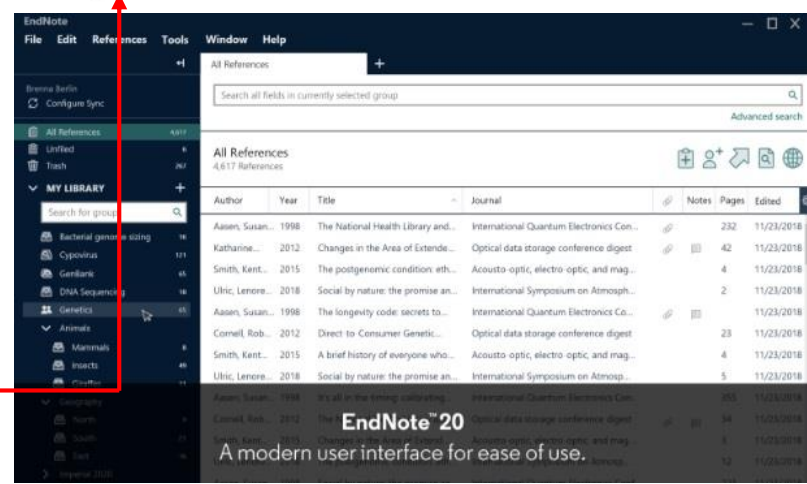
EndNote

File Edit References Tools Window Help

All References +

Brenna Berlin
Configure Sync

All References 4,617
Unfiled 6
Trash 267

MY LIBRARY +

Search for group

Bacterial genome sizing 18
Cypovirus 121
GenBank 65
DNA Sequencing 18
Genetics 65
Animals
Mammals 6
Insects 49
Giraffes
Geography
North
South
East
Imperial 2020

Search all fields in currently selected group

Advanced search

All References
4,617 References

| Author | Year | Title | Journal | | Notes | Pages | Edited |
|---|---|---|---|---|---|---|---|
| Aasen, Susan... | 1998 | The National Health Library and... | International Quantum Electronics Con... | | | 232 | 11/23/2018 |
| Katharine... | 2012 | Changes in the Area of Extende... | Optical data storage conference digest | | | 42 | 11/23/2018 |
| Smith, Kent... | 2015 | The postgenomic condition: eth... | Acousto-optic, electro-optic, and mag... | | | 4 | 11/23/2018 |
| Ulric, Lenore... | 2018 | Social by nature: the promise an... | International Symposium on Atmosph... | | | 2 | 11/23/2018 |
| Aasen, Susan... | 1998 | The longevity code: secrets to... | International Quantum Electronics Co... | | | | 11/23/2018 |
| Cornell, Rob... | 2012 | Direct to Consumer Genetic... | Optical data storage conference digest | | | 23 | 11/23/2018 |
| Smith, Kent... | 2015 | A brief history of everyone who... | Acousto-optic, electro-optic, and mag... | | | 4 | 11/23/2018 |
| Ulric, Lenore... | 2018 | Social by nature: the promise an... | International Symposium on Atmosp... | | | 5 | 11/23/2018 |
| Aasen, Susan... | 1998 | It's all in the timing: calibrating... | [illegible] | | | 355 | 11/23/2018 |
| Cornell, Rob... | 2012 | Changes in the Area of Extende... | Optical data storage conference digest | | | 34 | 11/23/2018 |
| Smith, Kent... | 2015 | Changes in the Area of Extende... | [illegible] | | | | 11/23/2018 |

EndNote™ 20
A modern user interface for ease of use.